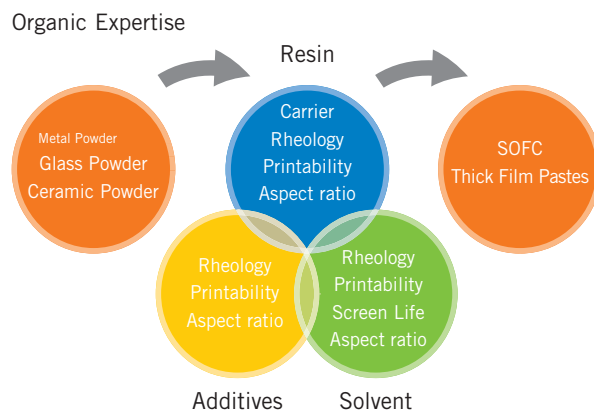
Organic Expertise

Metal Powder
Glass Powder
Ceramic Powder

Resin

Carrier
Rheology
Printability
Aspect ratio

SOFC
Thick Film Pastes

Rheology
Printability
Aspect ratio

Rheology
Printability
Screen Life
Aspect ratio

Additives

Solvent